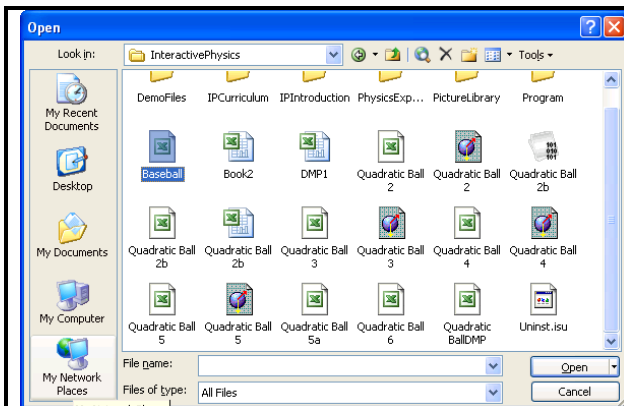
Open

Look in: InteractivePhysics

Tools

My Recent Documents

Desktop

My Documents

My Computer

My Network Places

DemoFiles
IPCurriculum
IPIntroduction
PhysicsExp...
PictureLibrary
Program

Baseball
Book2
DMP1
Quadratic Ball 2
Quadratic Ball 2
Quadratic Ball 2b

Quadratic Ball 2b
Quadratic Ball 2b
Quadratic Ball 3
Quadratic Ball 3
Quadratic Ball 4
Quadratic Ball 4

Quadratic Ball 5
Quadratic Ball 5
Quadratic Ball 5a
Quadratic Ball 6
Quadratic BallDMP
Uninst.isu

File name:
Files of type: All Files

Open
Cancel